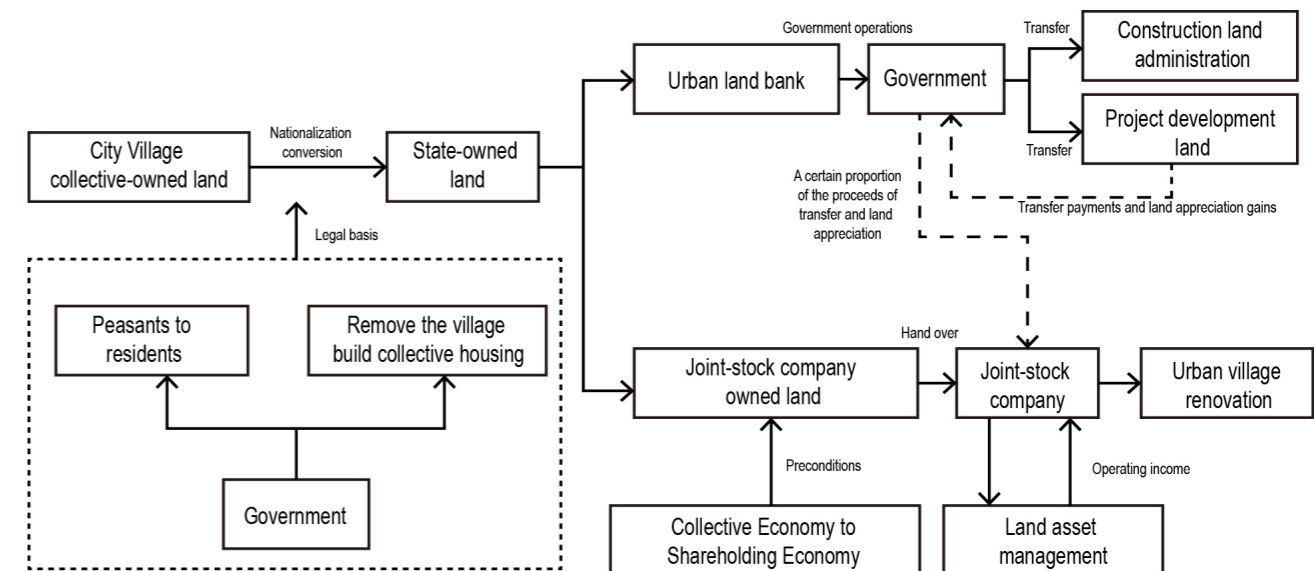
City Village collective-owned land

Nationalization conversion

State-owned land

Legal basis

Peasants to residents

Remove the village build collective housing

Government

Urban land bank

Government operations

Government

Transfer

Construction land administration

Transfer

Project development land

A certain proportion of the proceeds of transfer and land appreciation

Transfer payments and land appreciation gains

Hand over

Joint-stock company owned land

Joint-stock company

Urban village renovation

Preconditions

Operating income

Collective Economy to Shareholding Economy

Land asset management